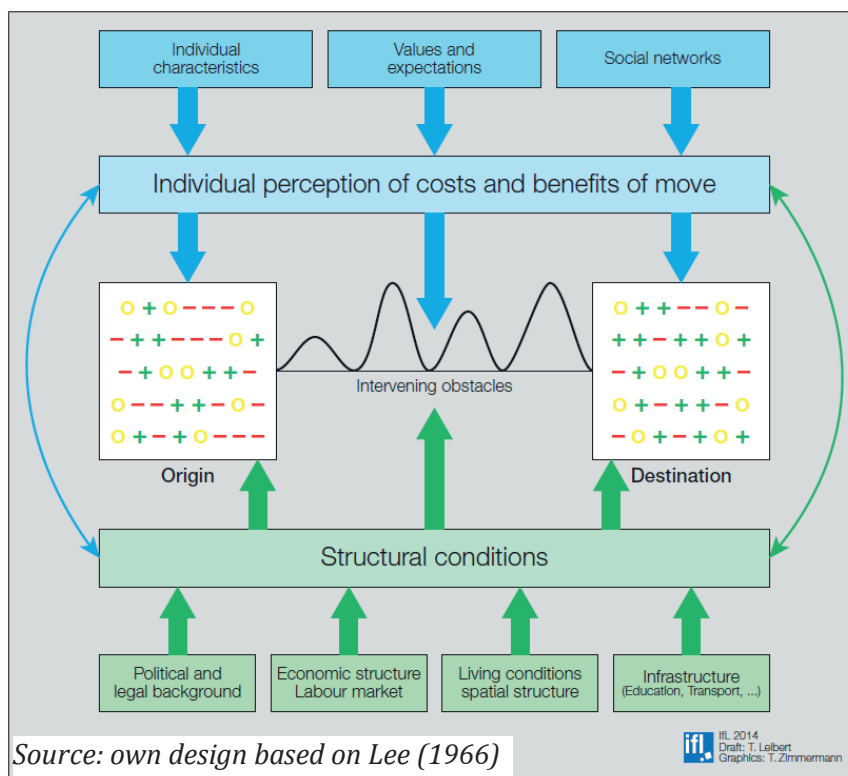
Individual characteristics

Values and expectations

Social networks

Individual perception of costs and benefits of move

o + o − − − o
− + + − − − o +
− + o o + + −
o − − + + − o −
o + − + o − − −

Intervening obstacles

o + + − − o −
+ + − + + o +
− + o o + + −
o + − + + − o
− o + − + o +

Origin

Destination

Structural conditions

Political and legal background

Economic structure Labour market

Living conditions spatial structure

Infrastructure (Education, Transport, ...)

Source: own design based on Lee (1966)

ifl IfL 2014 Draft: T. Leibert Graphics: T. Zimmermann